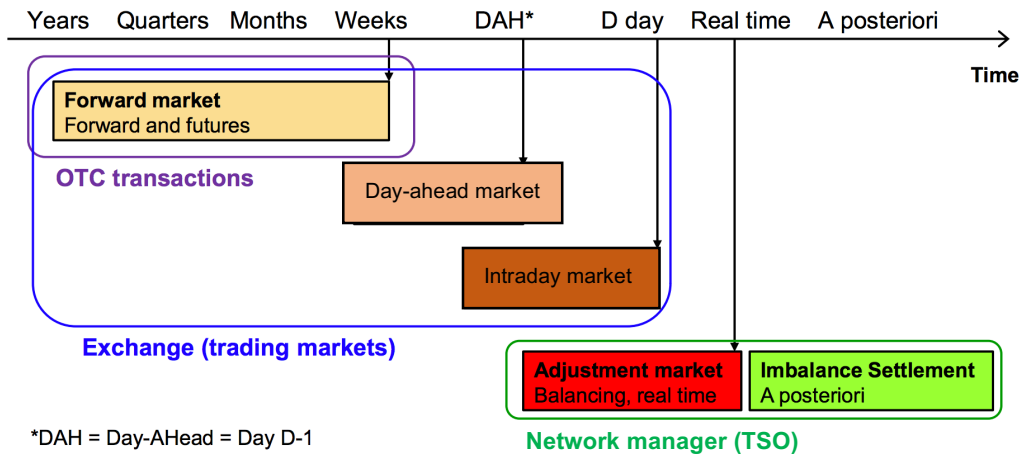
Years Quarters Months Weeks DAH* D day Real time A posteriori

Time

**Forward market**
Forward and futures

**OTC transactions**

Day-ahead market

Intraday market

**Exchange (trading markets)**

**Adjustment market**
Balancing, real time

**Imbalance Settlement**
A posteriori

*DAH = Day-AHead = Day D-1

**Network manager (TSO)**